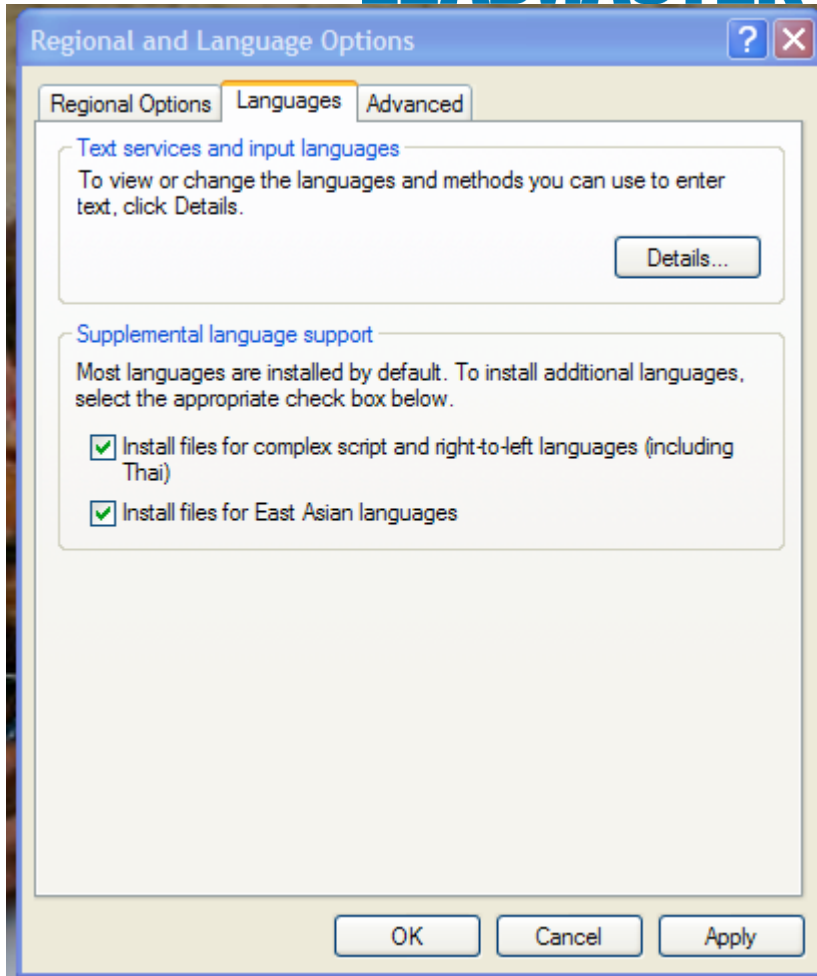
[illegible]

Regional and Language Options

?

Regional Options | Languages | Advanced

Text services and input languages

To view or change the languages and methods you can use to enter text, click Details.

Details...

Supplemental language support

Most languages are installed by default. To install additional languages, select the appropriate check box below.

Install files for complex script and right-to-left languages (including Thai)

Install files for East Asian languages

OK | Cancel | Apply